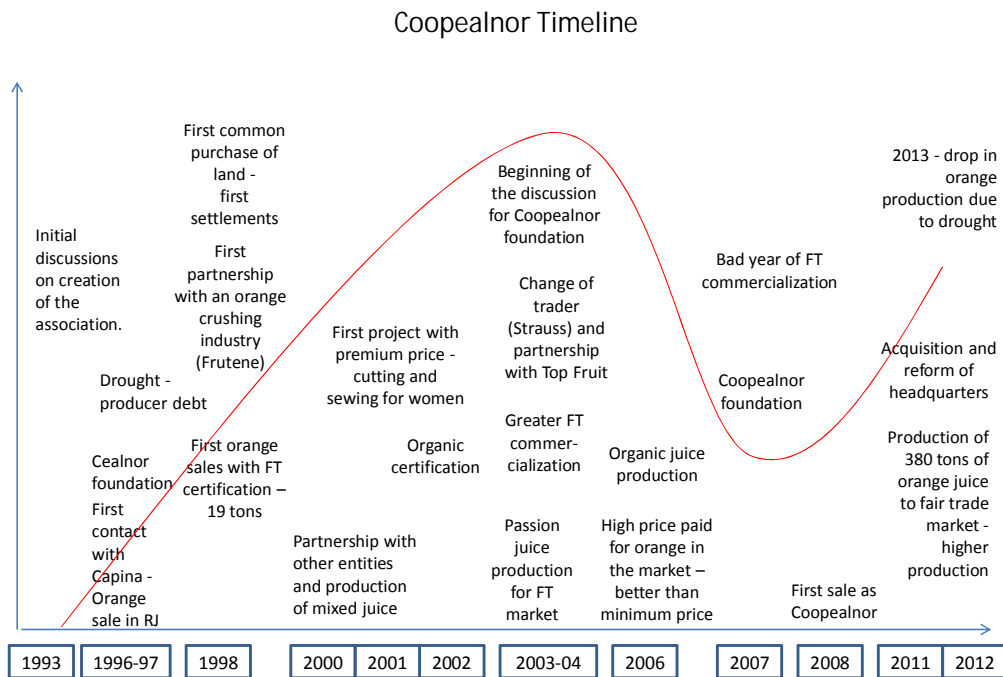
Coopealnor Timeline

Initial discussions on creation of the association.

Drought - producer debt

Cealnor foundation

First contact with Capina - Orange sale in RJ

First common purchase of land - first settlements

First partnership with an orange crushing industry (Frutene)

First orange sales with FT certification – 19 tons

Partnership with other entities and production of mixed juice

First project with premium price - cutting and sewing for women

Organic certification

Beginning of the discussion for Coopealnor foundation

Change of trader (Strauss) and partnership with Top Fruit

Greater FT commercialization

Passion juice production for FT market

Organic juice production

High price paid for orange in the market – better than minimum price

Bad year of FT commercialization

Coopealnor foundation

First sale as Coopealnor

2013 - drop in orange production due to drought

Acquisition and reform of headquarters

Production of 380 tons of orange juice to fair trade market - higher production

1993 | 1996-97 | 1998 | 2000 | 2001 | 2002 | 2003-04 | 2006 | 2007 | 2008 | 2011 | 2012